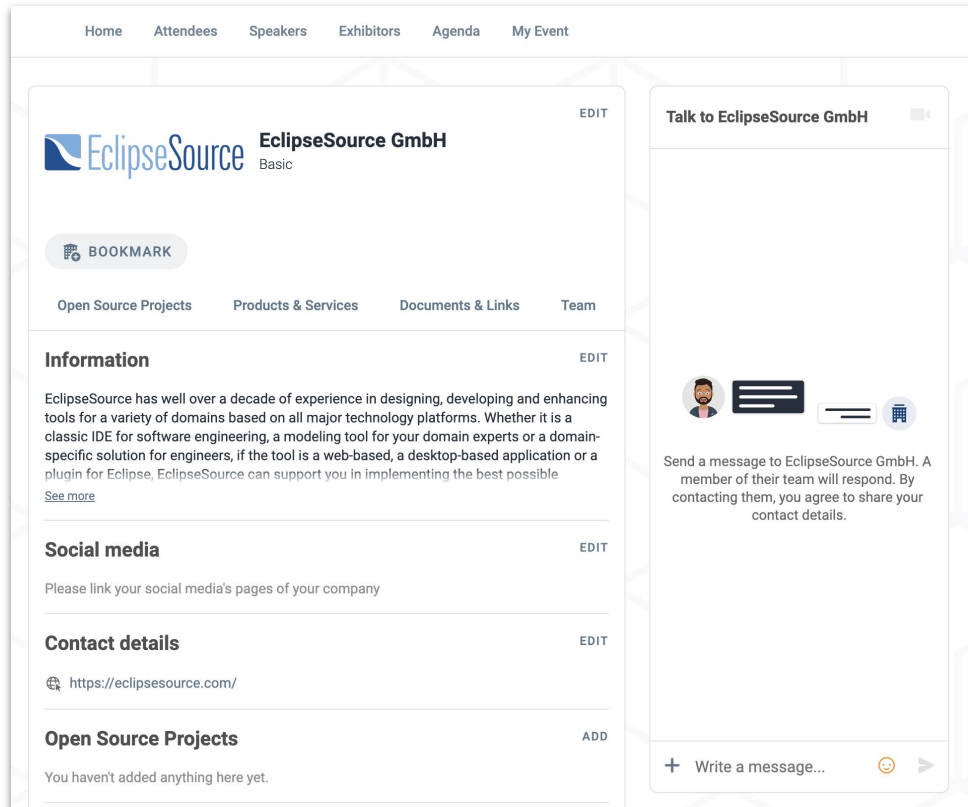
Home Attendees Speakers Exhibitors Agenda My Event

EDIT

EclipseSource

EclipseSource GmbH
Basic

BOOKMARK

Open Source Projects Products & Services Documents & Links Team

Information

EDIT

EclipseSource has well over a decade of experience in designing, developing and enhancing tools for a variety of domains based on all major technology platforms. Whether it is a classic IDE for software engineering, a modeling tool for your domain experts or a domain-specific solution for engineers, if the tool is a web-based, a desktop-based application or a plugin for Eclipse, EclipseSource can support you in implementing the best possible

See more

Social media

EDIT

Please link your social media's pages of your company

Contact details

EDIT

https://eclipsesource.com/

Open Source Projects

ADD

You haven't added anything here yet.

Talk to EclipseSource GmbH

Send a message to EclipseSource GmbH. A member of their team will respond. By contacting them, you agree to share your contact details.

+ Write a message...